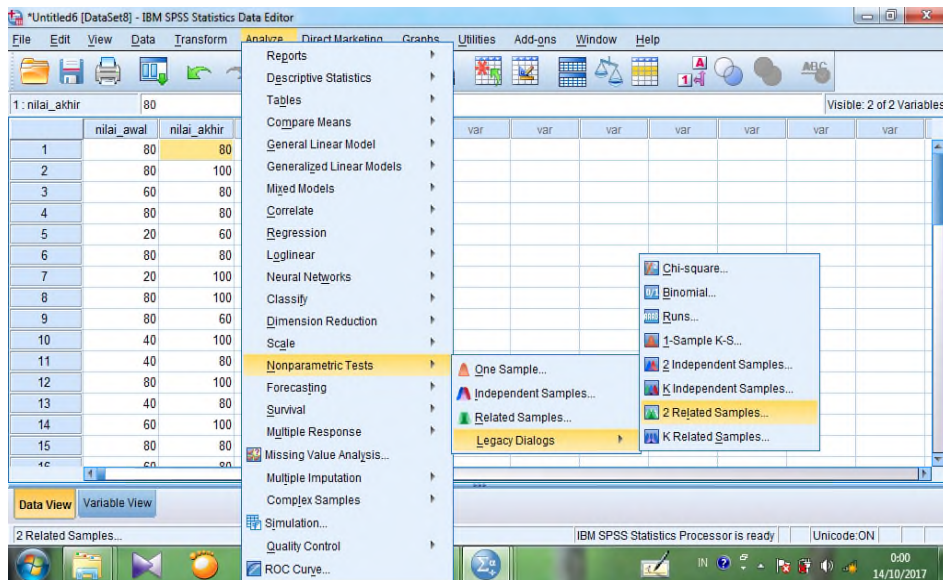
*Untitled6 [DataSet8] - IBM SPSS Statistics Data Editor

File Edit View Data Transform Analyze Direct Marketing Graphs Utilities Add-ons Window Help

1 : nilai_akhir 80

Visible: 2 of 2 Variables

| | nilai_awal | nilai_akhir | var | var | var | var | var | var | var |
|---|---|---|---|---|---|---|---|---|---|
| 1 | 80 | 80 | | | | | | | |
| 2 | 80 | 100 | | | | | | | |
| 3 | 60 | 80 | | | | | | | |
| 4 | 80 | 80 | | | | | | | |
| 5 | 20 | 60 | | | | | | | |
| 6 | 80 | 80 | | | | | | | |
| 7 | 20 | 100 | | | | | | | |
| 8 | 80 | 100 | | | | | | | |
| 9 | 80 | 60 | | | | | | | |
| 10 | 40 | 100 | | | | | | | |
| 11 | 40 | 80 | | | | | | | |
| 12 | 80 | 100 | | | | | | | |
| 13 | 40 | 80 | | | | | | | |
| 14 | 60 | 100 | | | | | | | |
| 15 | 80 | 80 | | | | | | | |
| 16 | 60 | 80 | | | | | | | |

Reports
Descriptive Statistics
Tables
Compare Means
General Linear Model
Generalized Linear Models
Mixed Models
Correlate
Regression
Loglinear
Neural Networks
Classify
Dimension Reduction
Scale
Nonparametric Tests
Forecasting
Survival
Multiple Response
Missing Value Analysis...
Multiple Imputation
Complex Samples
Simulation...
Quality Control
ROC Curve...

One Sample...
Independent Samples...
Related Samples...
Legacy Dialogs

Chi-square...
Binomial...
Runs...
1-Sample K-S...
2 Independent Samples...
K Independent Samples...
2 Related Samples...
K Related Samples...

Data View Variable View

2 Related Samples...
IBM SPSS Statistics Processor is ready
Unicode:ON

IN
0:00
14/10/2017